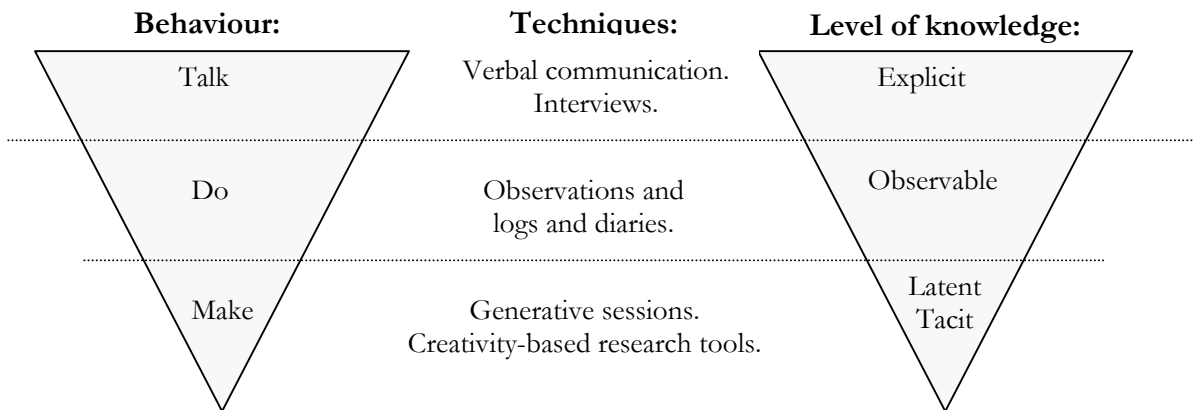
Behaviour:

Talk

Do

Make

Techniques:

Verbal communication. Interviews.

Observations and logs and diaries.

Generative sessions. Creativity-based research tools.

Level of knowledge:

Explicit

Observable

Latent Tacit